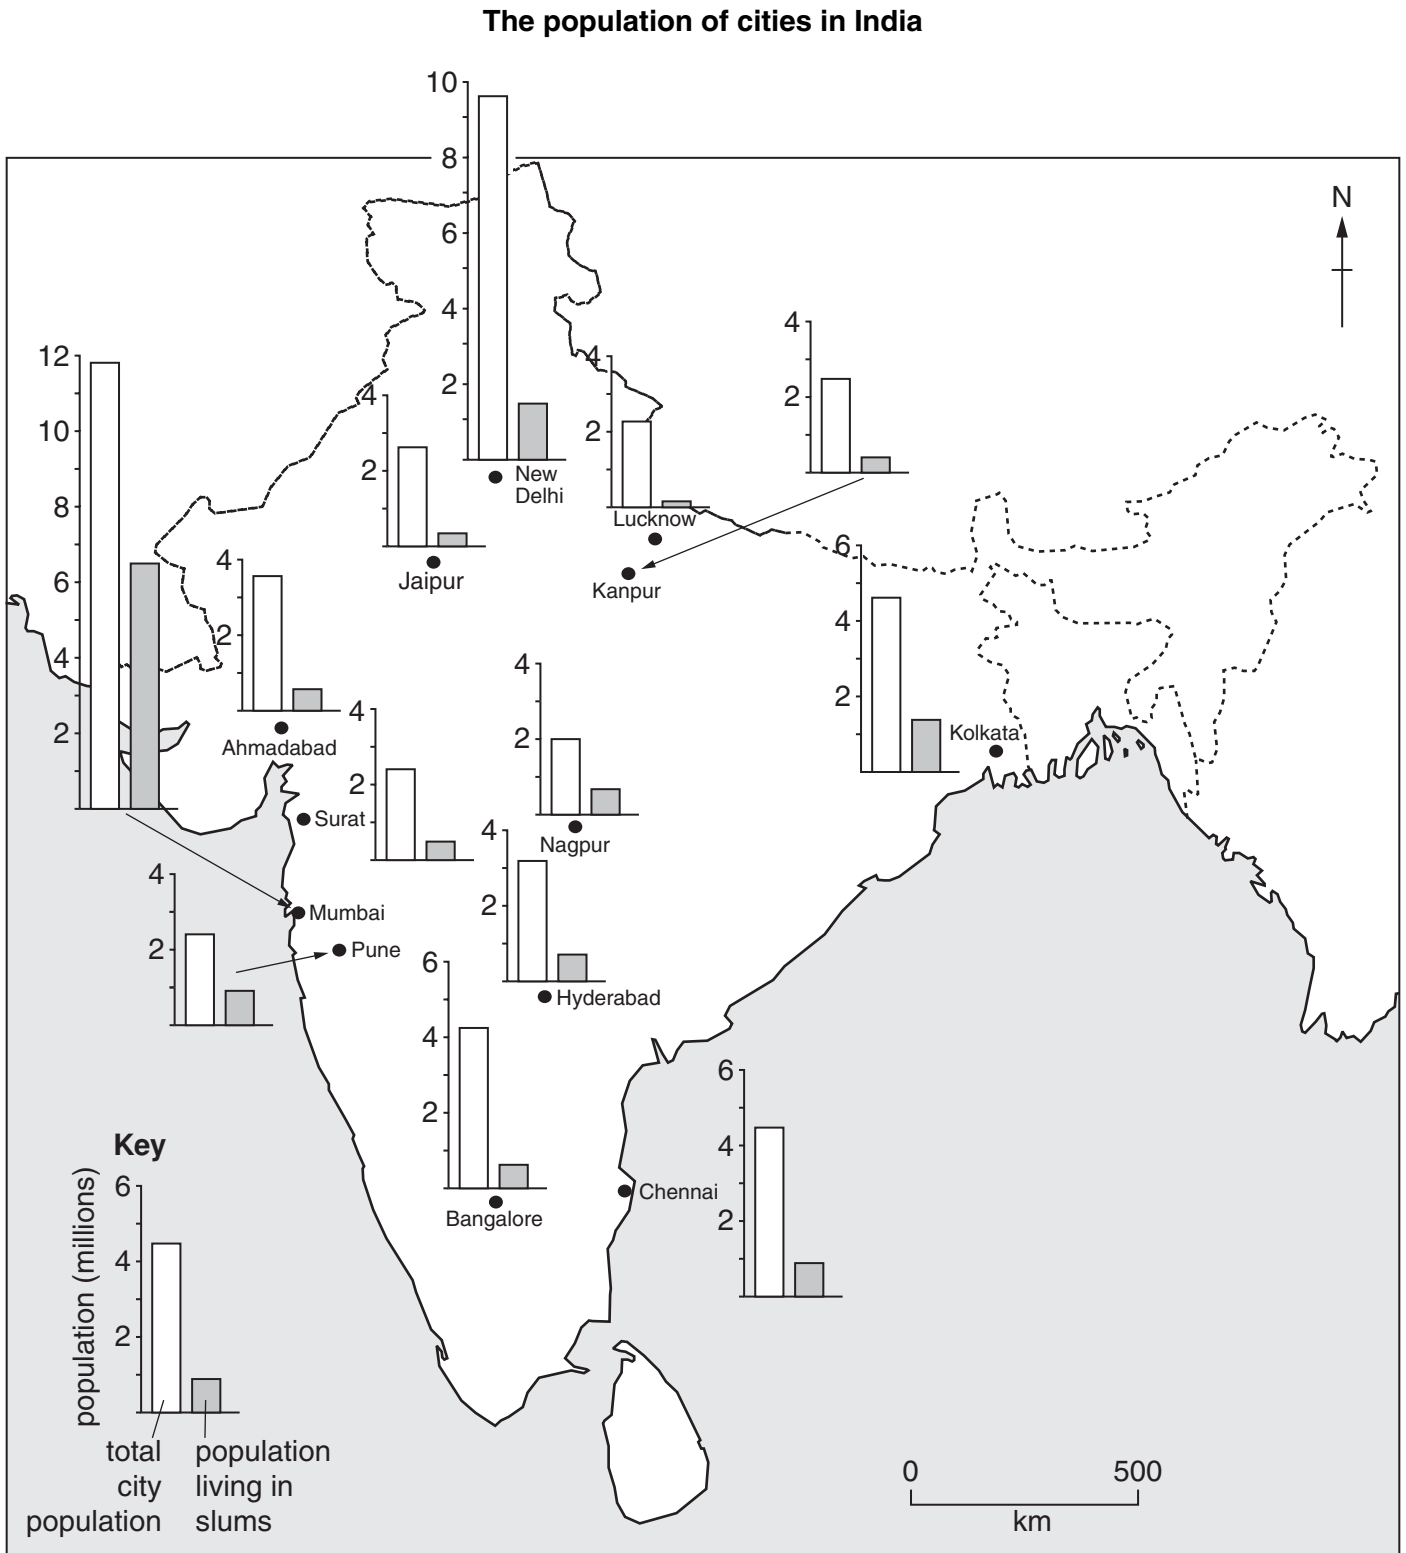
The population of cities in India

10
8
6
4
2
New Delhi

N

12
10
8
6
4
2

4
2
Jaipur

4
2
Lucknow

Kanpur

4
2

4
2
Ahmadabad

4
2
Surat

4
2
Nagpur

6
4
2
Kolkata

4
2
Mumbai

Pune

4
2
Hyderabad

6
4
2
Bangalore

Chennai

6
4
2

Key
6
4
2
population (millions)
total city population
population living in slums

0
500
km